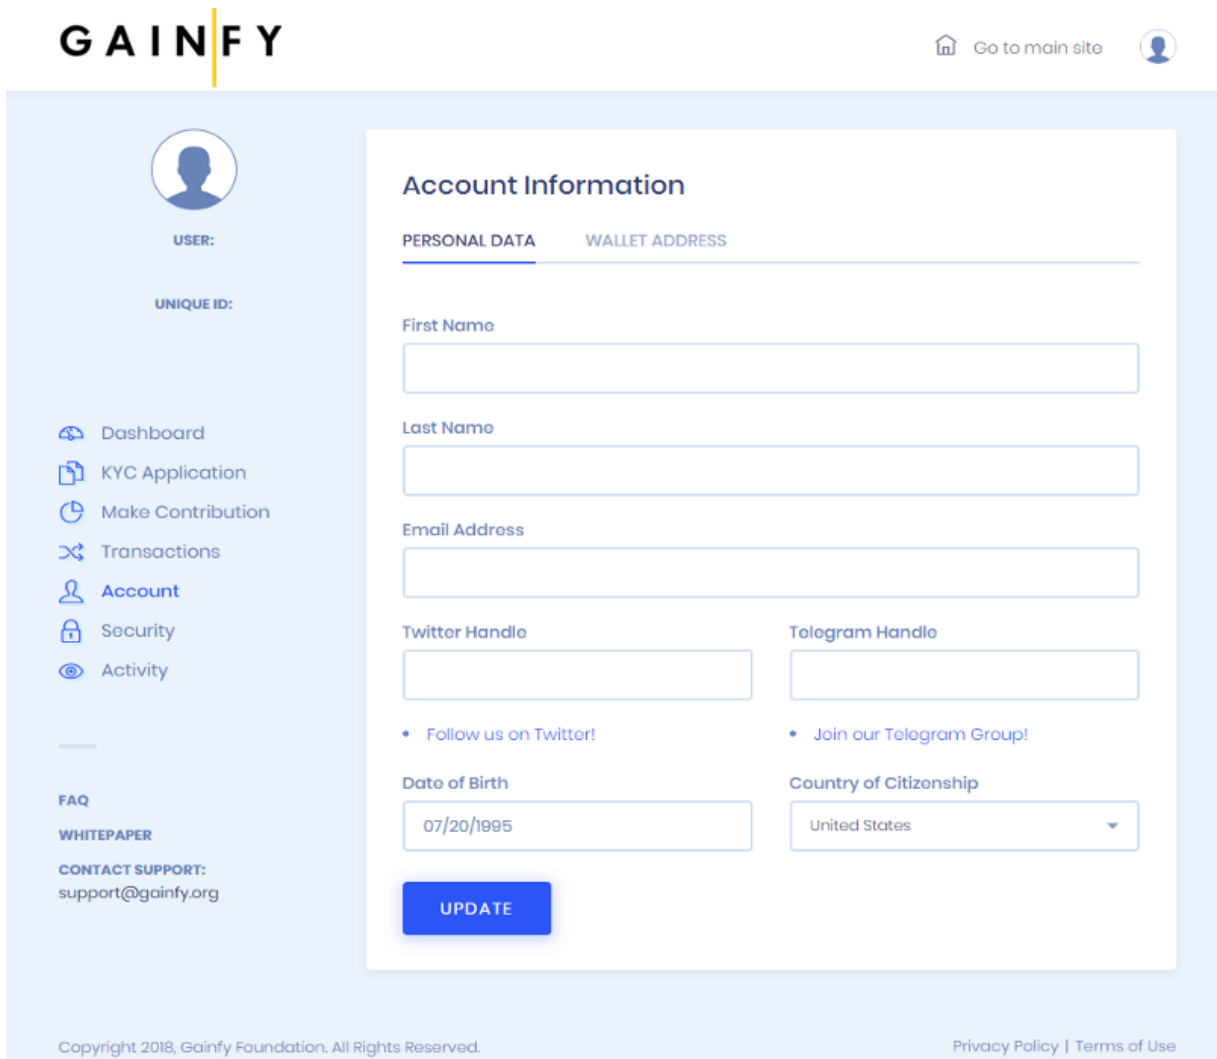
GAINFY

Go to main site

USER:

UNIQUE ID:

Dashboard
KYC Application
Make Contribution
Transactions
Account
Security
Activity

FAQ
WHITEPAPER
CONTACT SUPPORT:
support@gainfy.org

Account Information

PERSONAL DATA
WALLET ADDRESS

First Name

Last Name

Email Address

Twitter Handle

Telegram Handle

• Follow us on Twitter!

• Join our Telegram Group!

Date of Birth
07/20/1995

Country of Citizenship
United States

UPDATE

Copyright 2018, Gainfy Foundation. All Rights Reserved.

Privacy Policy | Terms of Use